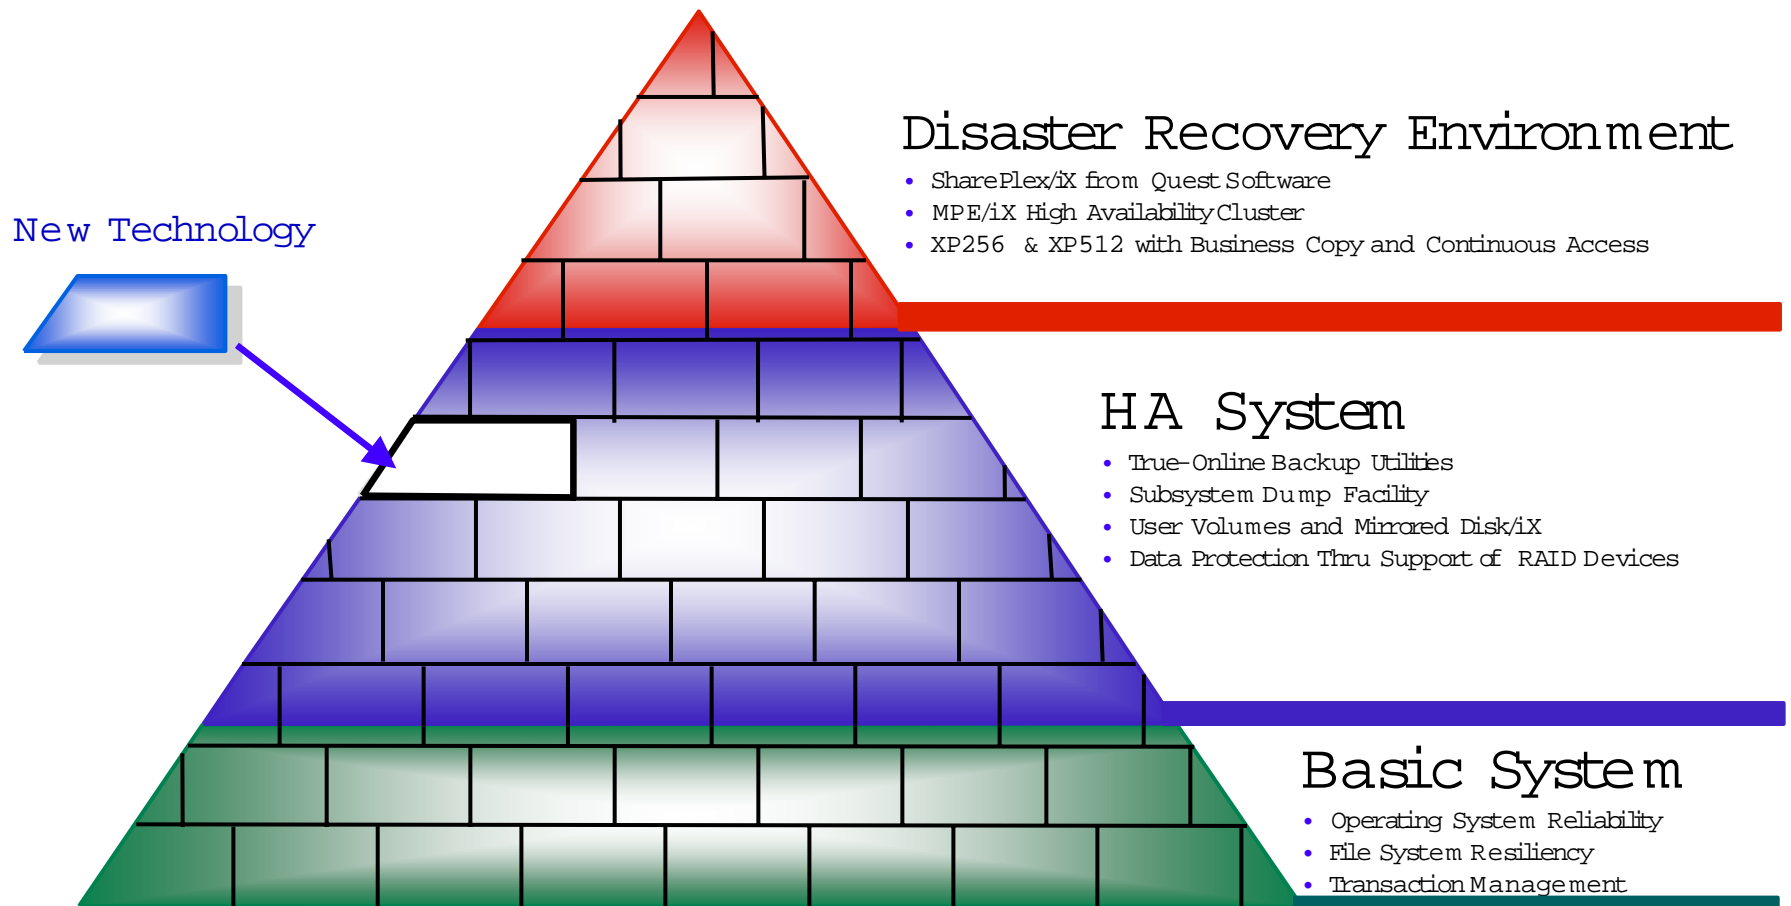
New Technology

Disaster Recovery Environment
• SharePlex/iX from Quest Software
• MPE/iX High Availability Cluster
• XP256 & XP512 with Business Copy and Continuous Access

HA System
• True-Online Backup Utilities
• Subsystem Dump Facility
• User Volumes and Mirrored Disk/iX
• Data Protection Thru Support of RAID Devices

Basic System
• Operating System Reliability
• File System Resiliency
• Transaction Management